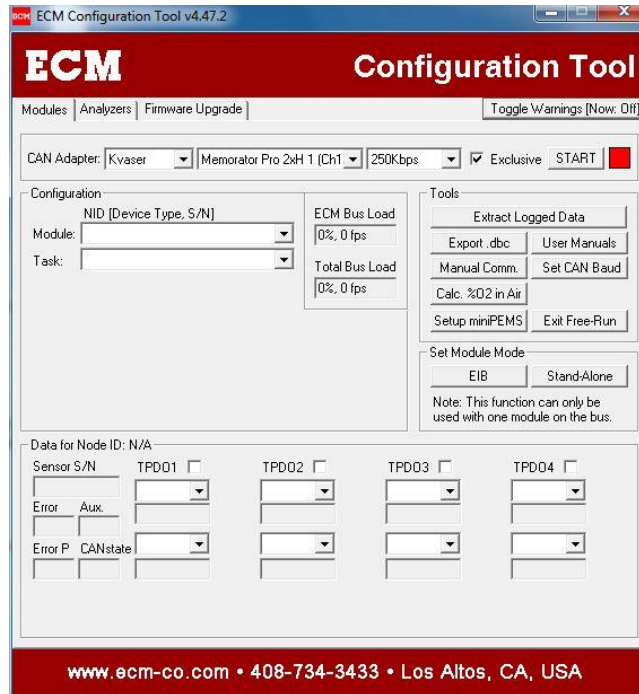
ECM ECM Configuration Tool v4.47.2

ECM

Configuration Tool

Modules | Analyzers | Firmware Upgrade |

Toggle Warnings [Now: Off]

CAN Adapter: Kvaser
Memorator Pro 2xH 1 (Ch1
250Kbps
☑ Exclusive
START

Configuration
NID [Device Type, S/N]
Module:
Task:

ECM Bus Load
0%, 0 fps

Total Bus Load
0%, 0 fps

Tools
Extract Logged Data
Export .dbc
User Manuals
Manual Comm.
Set CAN Baud
Calc. %O2 in Air
Setup miniPEMS
Exit Free-Run

Set Module Mode
EIB
Stand-Alone
Note: This function can only be used with one module on the bus.

Data for Node ID: N/A
Sensor S/N
TPDO1
TPDO2
TPDO3
TPDO4
Error
Aux.
Error P
CANstate

www.ecm-co.com • 408-734-3433 • Los Altos, CA, USA